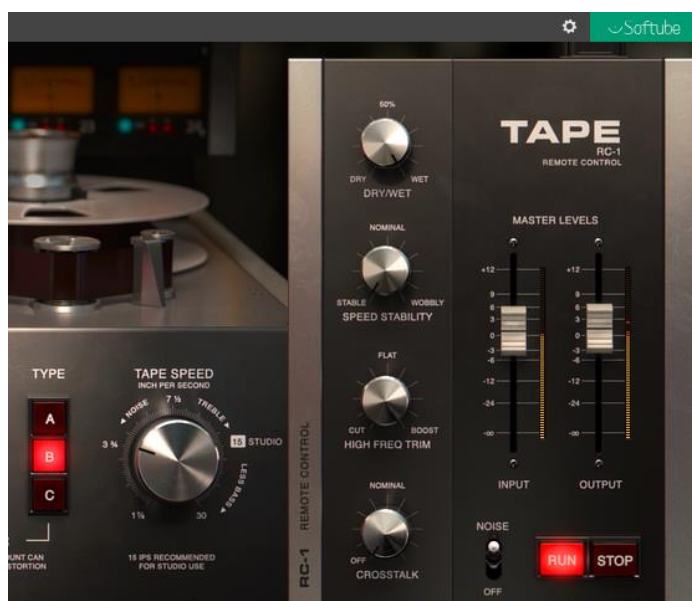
Softube

TAPE
RC-1
REMOTE CONTROL

60%
DRY WET
DRY/WET

NOMINAL
STABLE WOBBLY
SPEED STABILITY

FLAT
CUT BOOST
HIGH FREQ TRIM

NOMINAL
OFF
CROSSTALK

MASTER LEVELS
+12
9
6
3
0
-3
-6
-12
-24
-∞
+12
9
6
3
0
-3
-6
-12
-24
-∞
INPUT
OUTPUT

NOISE
OFF

RUN
STOP

RC-1 REMOTE CONTROL

TYPE
A
B
C

TAPE SPEED
INCH PER SECOND
NOISE
7 ½
TREBLE
3 ¾
15 STUDIO
LESS BASS
1⅞
30
15 IPS RECOMMENDED FOR STUDIO USE

UNT CAN
STORTION